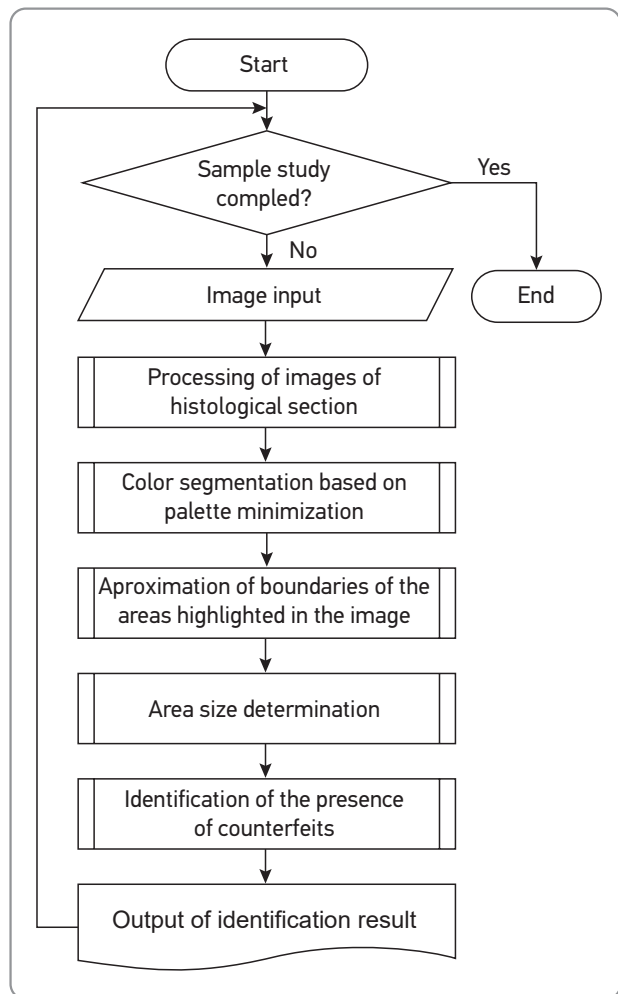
Start

Sample study compled?

Yes

No

End

Image input

Processing of images of histological section

Color segmentation based on palette minimization

Aproximation of boundaries of the areas highlighted in the image

Area size determination

Identification of the presence of counterfeits

Output of identification result